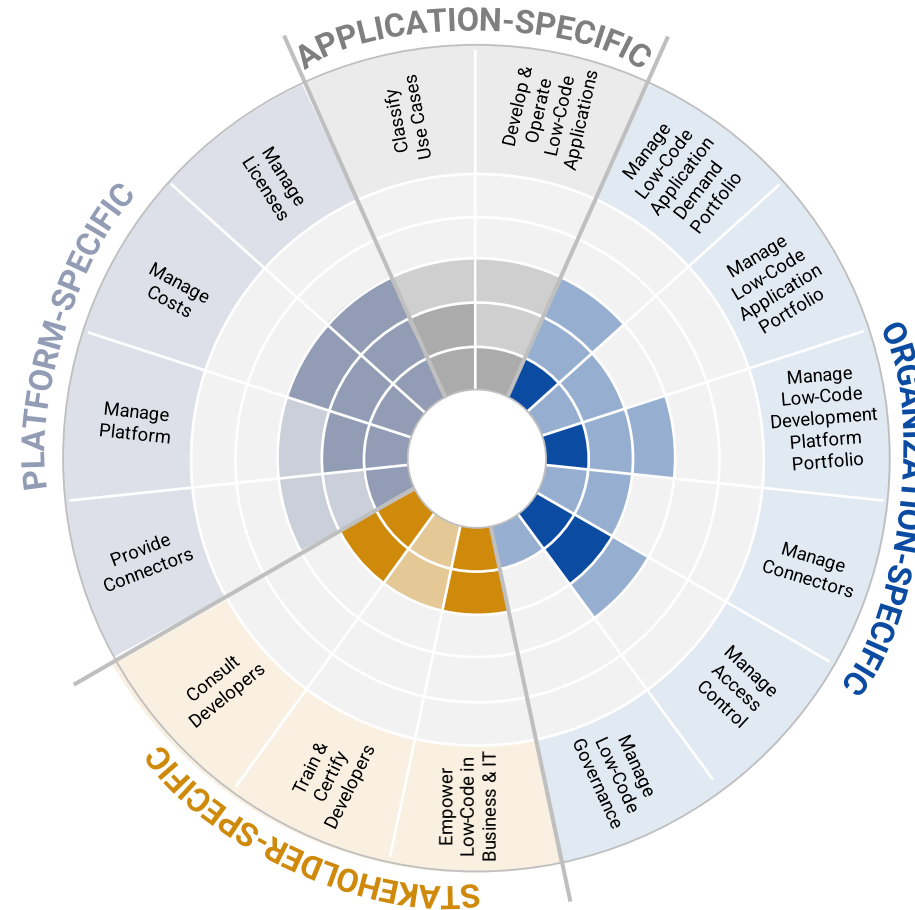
APPLICATION-SPECIFIC

Classify Use Cases

Develop & Operate Low-Code Applications

ORGANIZATION-SPECIFIC

Manage Low-Code Application Demand Portfolio

Manage Low-Code Application Portfolio

Manage Low-Code Development Platform Portfolio

Manage Connectors

Manage Access Control

Manage Low-Code Governance

STAKEHOLDER-SPECIFIC

Empower Low-Code in Business & IT

Train & Certify Developers

Consult Developers

PLATFORM-SPECIFIC

Provide Connectors

Manage Platform

Manage Costs

Manage Licenses